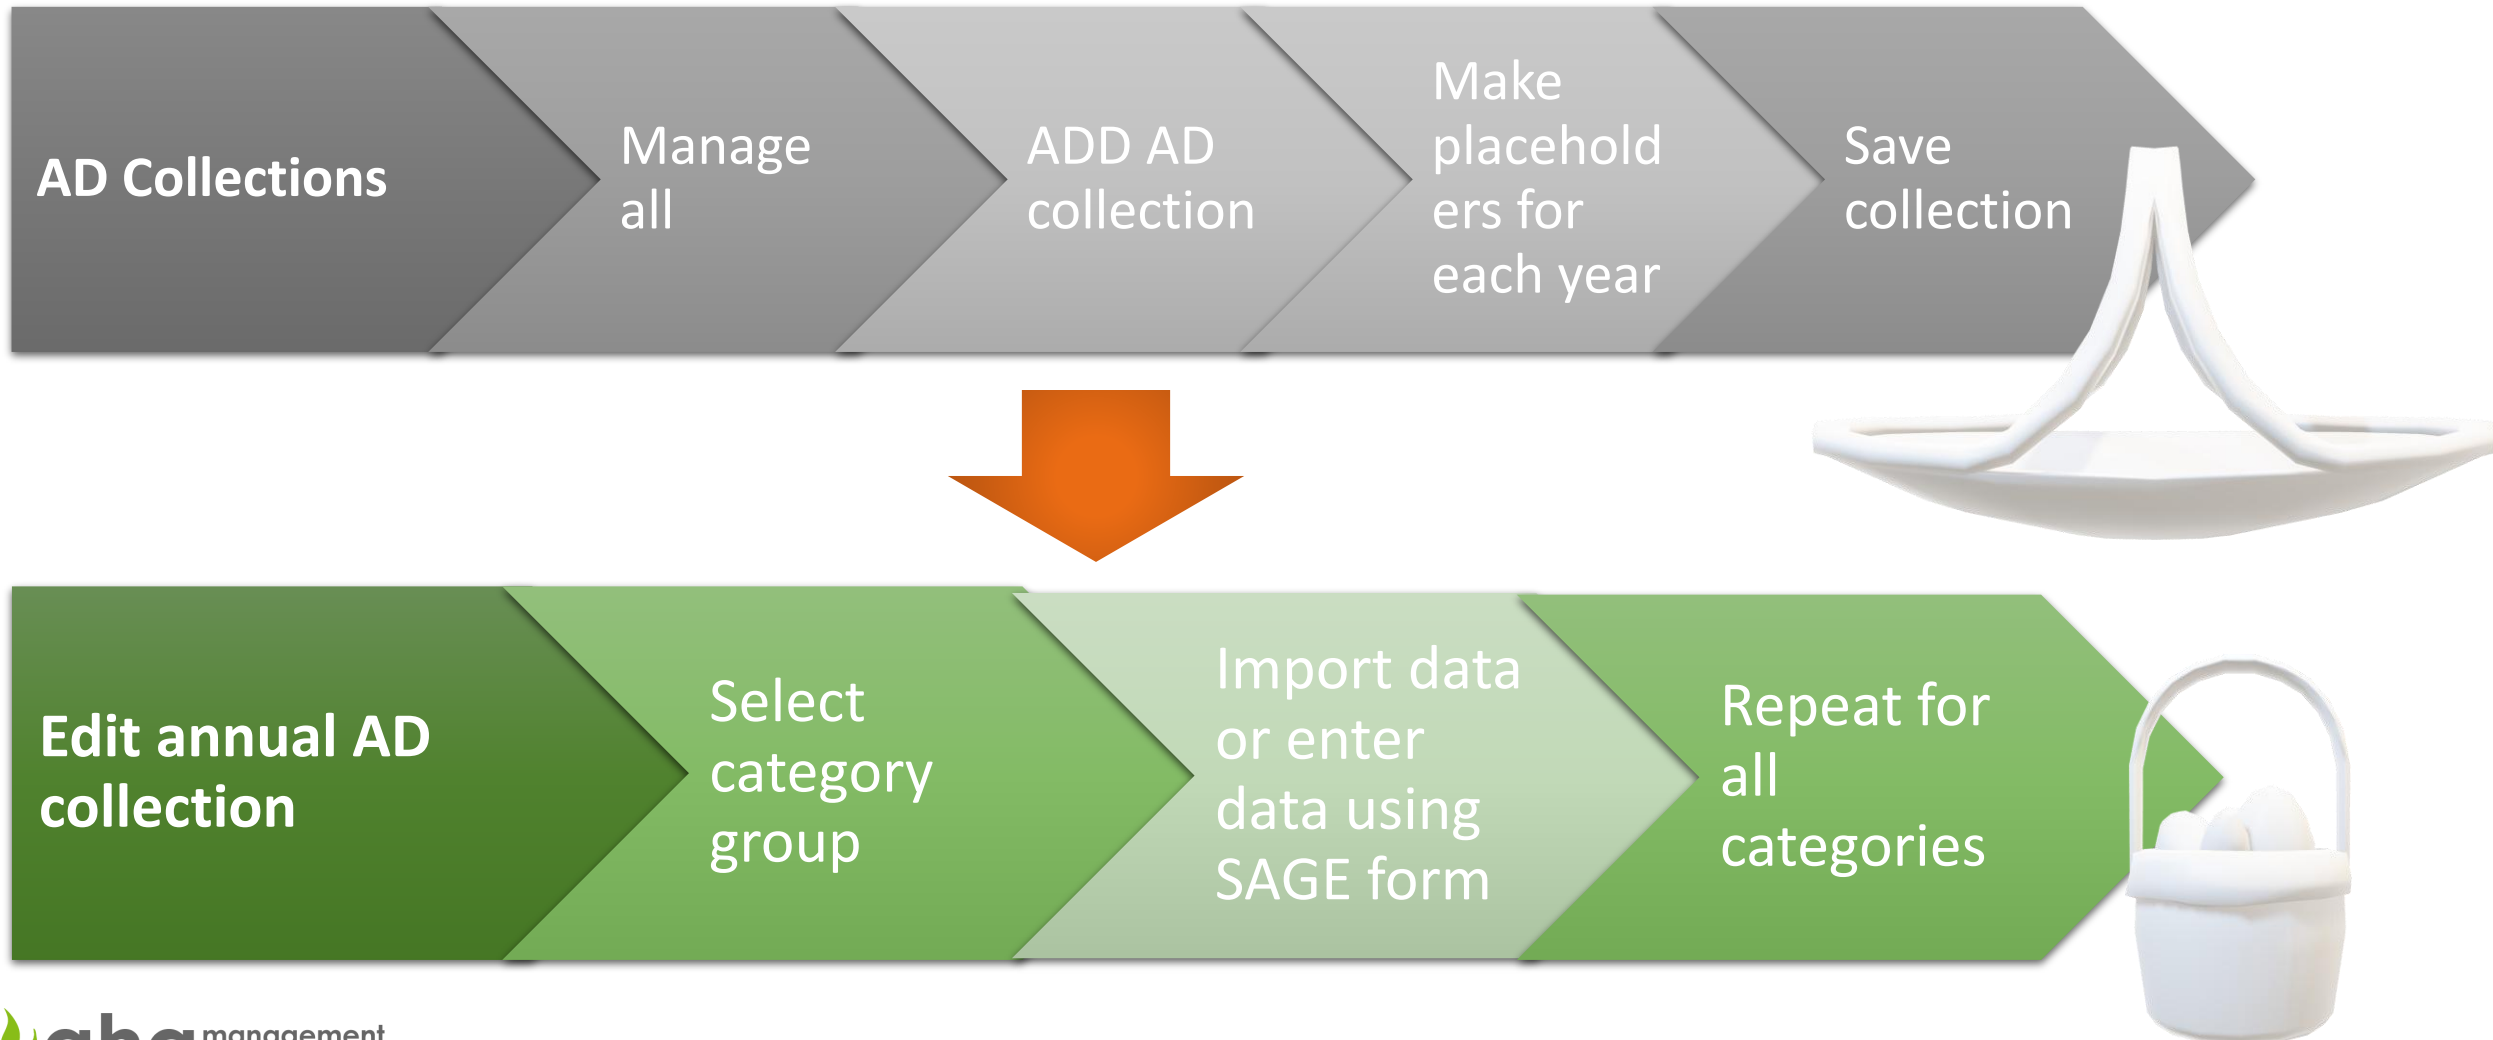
AD Collections

Manage all

ADD AD collection

Make placeholders for each year

Save collection

Edit annual AD collection

Select category group

Import data or enter data using SAGE form

Repeat for all categories

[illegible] management